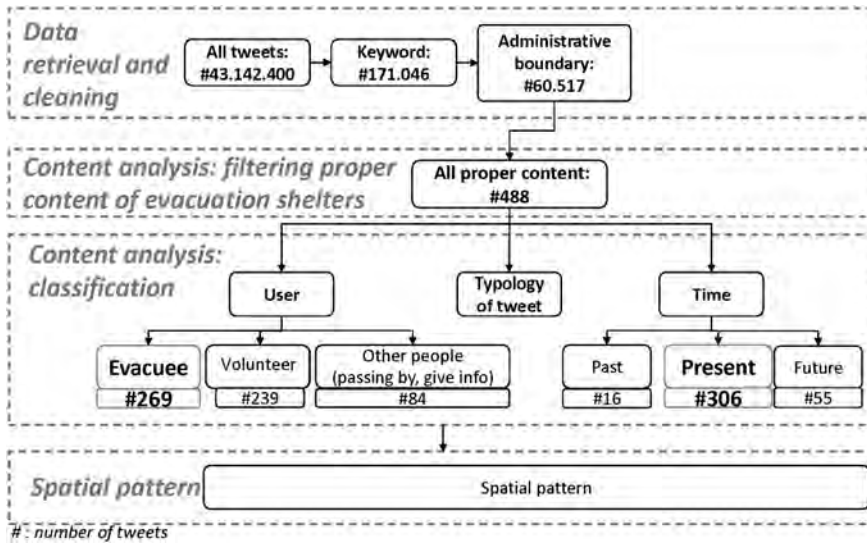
Data retrieval and cleaning

All tweets: #43.142.400

Keyword: #171.046

Administrative boundary: #60.517

Content analysis: filtering proper content of evacuation shelters

All proper content: #488

Content analysis: classification

User

Typology of tweet

Time

Evacuee
#269

Volunteer
#239

Other people (passing by, give info)
#84

Past
#16

Present
#306

Future
#55

Spatial pattern

Spatial pattern

# : number of tweets